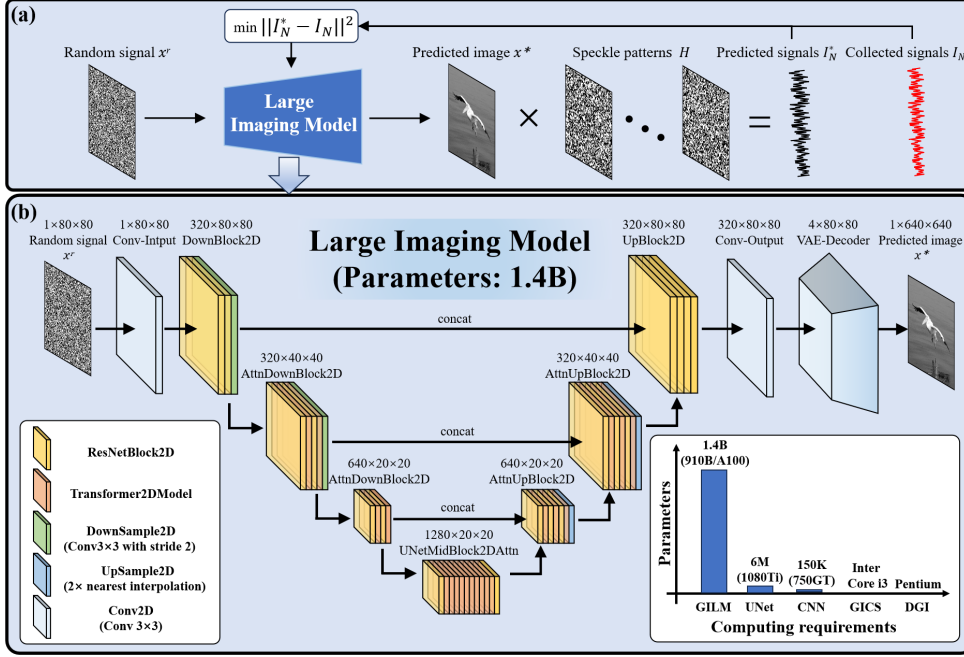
(a)

$\min ||I_N^* - I_N||^2$

Random signal $x^r$

Large Imaging Model

Predicted image $x^*$

×

Speckle patterns $H$

=

Predicted signals $I_N^*$

Collected signals $I_N$

(b)

Large Imaging Model
(Parameters: 1.4B)

1×80×80
Random signal
$x^r$

1×80×80
Conv-Intput

320×80×80
DownBlock2D

concat

320×40×40
AttnDownBlock2D

concat

640×20×20
AttnDownBlock2D

concat

1280×20×20
UNetMidBlock2DAttn

640×20×20
AttnUpBlock2D

320×40×40
AttnUpBlock2D

320×80×80
UpBlock2D

320×80×80
Conv-Output

4×80×80
VAE-Decoder

1×640×640
Predicted image
$x^*$

ResNetBlock2D

Transformer2DModel

DownSample2D
(Conv3×3 with stride 2)

UpSample2D
(2× nearest interpolation)

Conv2D
(Conv 3×3)

Parameters

1.4B
(910B/A100)

6M
(1080Ti)

150K
(750GT)

Inter
Core i3

Pentium

GILM

UNet

CNN

GICS

DGI

Computing requirements